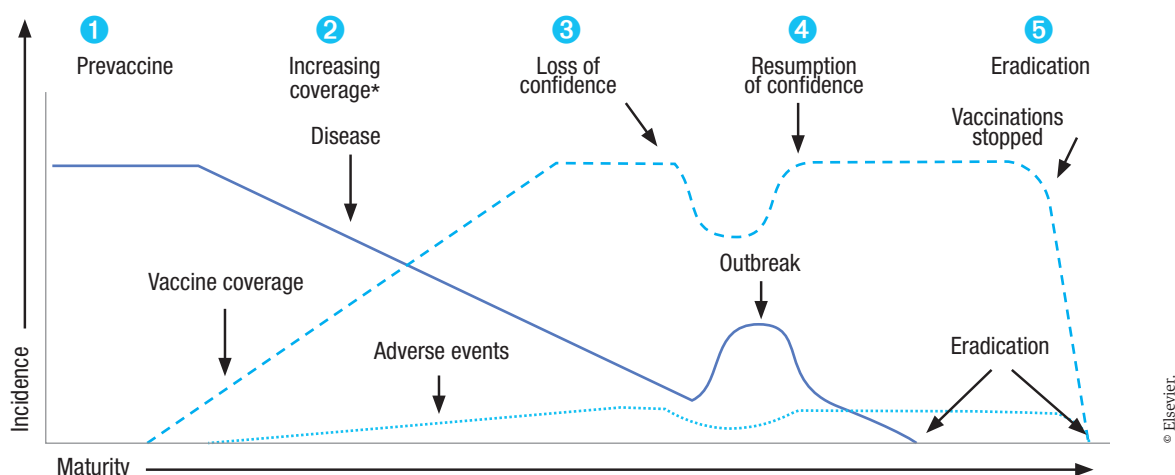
1 Prevaccine

2 Increasing coverage*

3 Loss of confidence

4 Resumption of confidence

5 Eradication

Disease

Vaccinations stopped

Vaccine coverage

Outbreak

Adverse events

Eradication

Incidence

Maturity

© Elsevier.